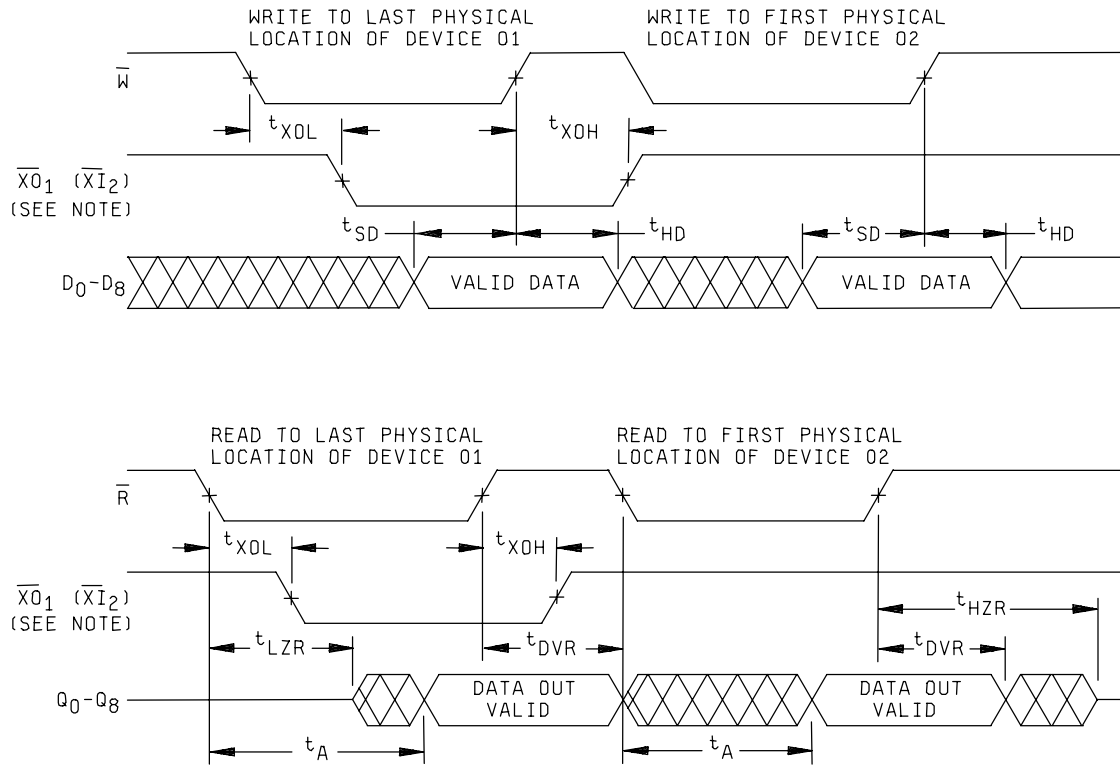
WRITE TO LAST PHYSICAL LOCATION OF DEVICE 01

WRITE TO FIRST PHYSICAL LOCATION OF DEVICE 02

$\overline{W}$

$t_{XOL}$

$t_{XOH}$

$\overline{XO}_1$ ($\overline{XI}_2$) (SEE NOTE)

$t_{SD}$

$t_{HD}$

$t_{SD}$

$t_{HD}$

$D_0$-$D_8$

VALID DATA

VALID DATA

READ TO LAST PHYSICAL LOCATION OF DEVICE 01

READ TO FIRST PHYSICAL LOCATION OF DEVICE 02

$\overline{R}$

$t_{XOL}$

$t_{XOH}$

$\overline{XO}_1$ ($\overline{XI}_2$) (SEE NOTE)

$t_{HZR}$

$t_{LZR}$

$t_{DVR}$

$t_{DVR}$

$Q_0$-$Q_8$

DATA OUT VALID

DATA OUT VALID

$t_A$

$t_A$